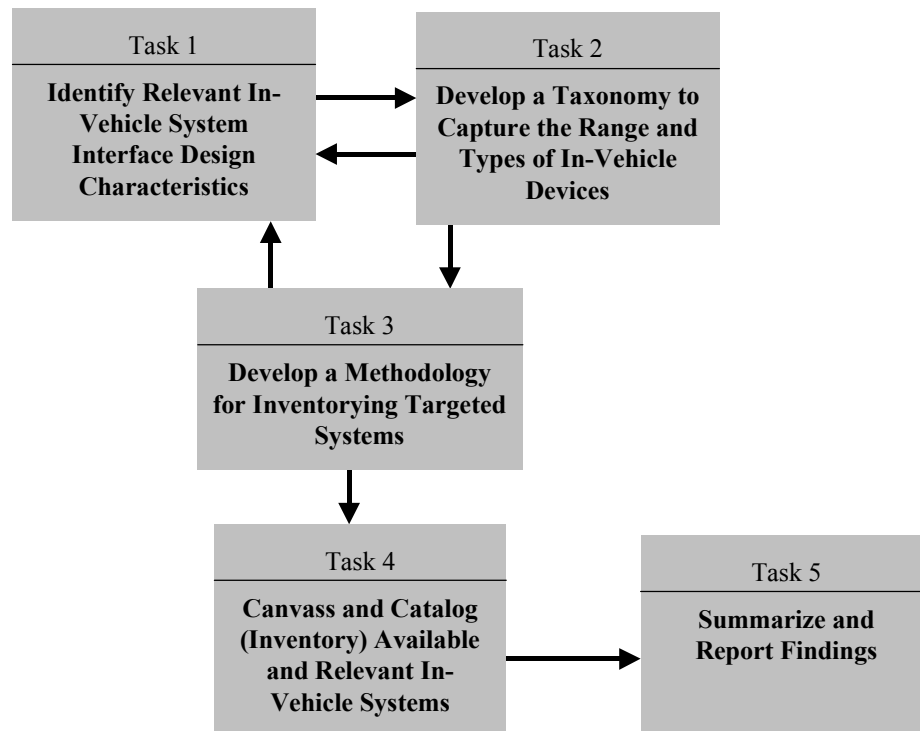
Task 1

Identify Relevant In-Vehicle System Interface Design Characteristics

Task 2

Develop a Taxonomy to Capture the Range and Types of In-Vehicle Devices

Task 3

Develop a Methodology for Inventorying Targeted Systems

Task 4

Canvass and Catalog (Inventory) Available and Relevant In-Vehicle Systems

Task 5

Summarize and Report Findings